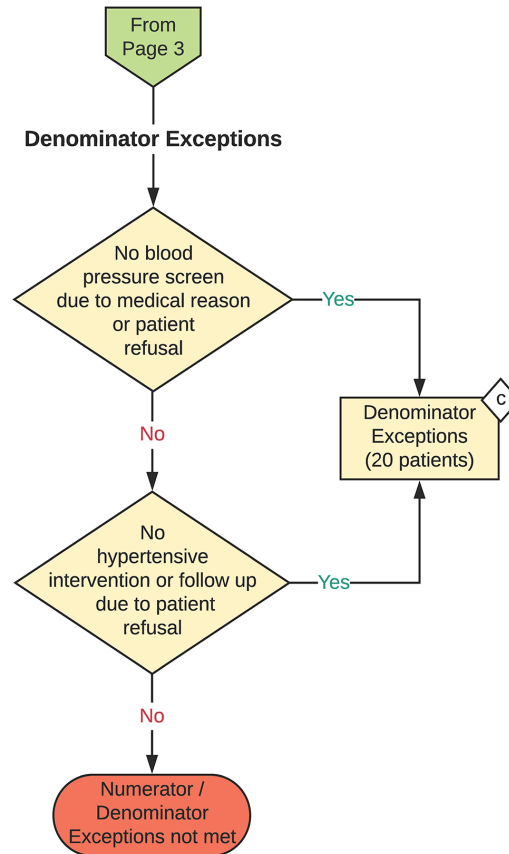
From Page 3

Denominator Exceptions

No blood pressure screen due to medical reason or patient refusal

Yes

Denominator Exceptions (20 patients)

C

No

No hypertensive intervention or follow up due to patient refusal

Yes

No

Numerator / Denominator Exceptions not met